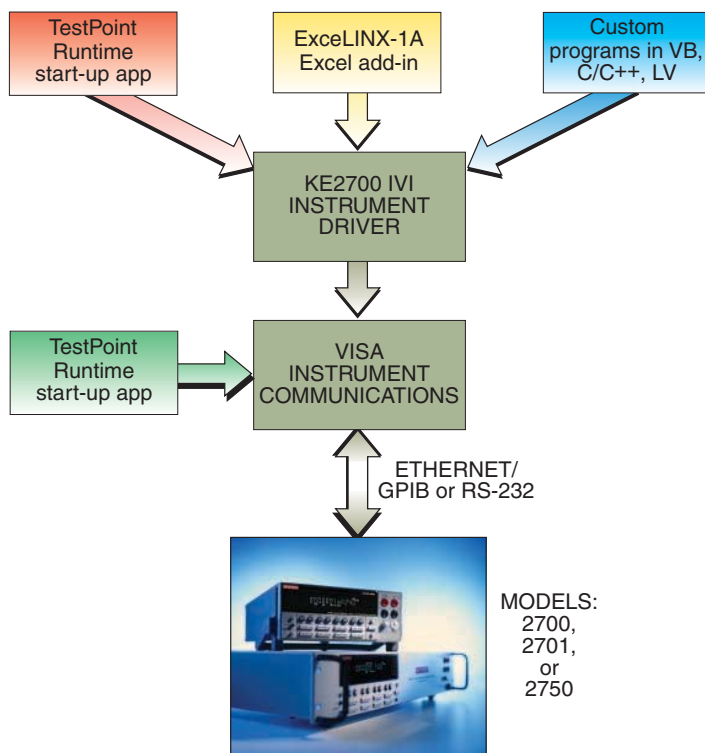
TestPoint Runtime start-up app

ExceLINX-1A Excel add-in

Custom programs in VB, C/C++, LV

KE2700 IVI INSTRUMENT DRIVER

TestPoint Runtime start-up app

VISA INSTRUMENT COMMUNICATIONS

ETHERNET/ GPIB or RS-232

MODELS: 2700, 2701, or 2750